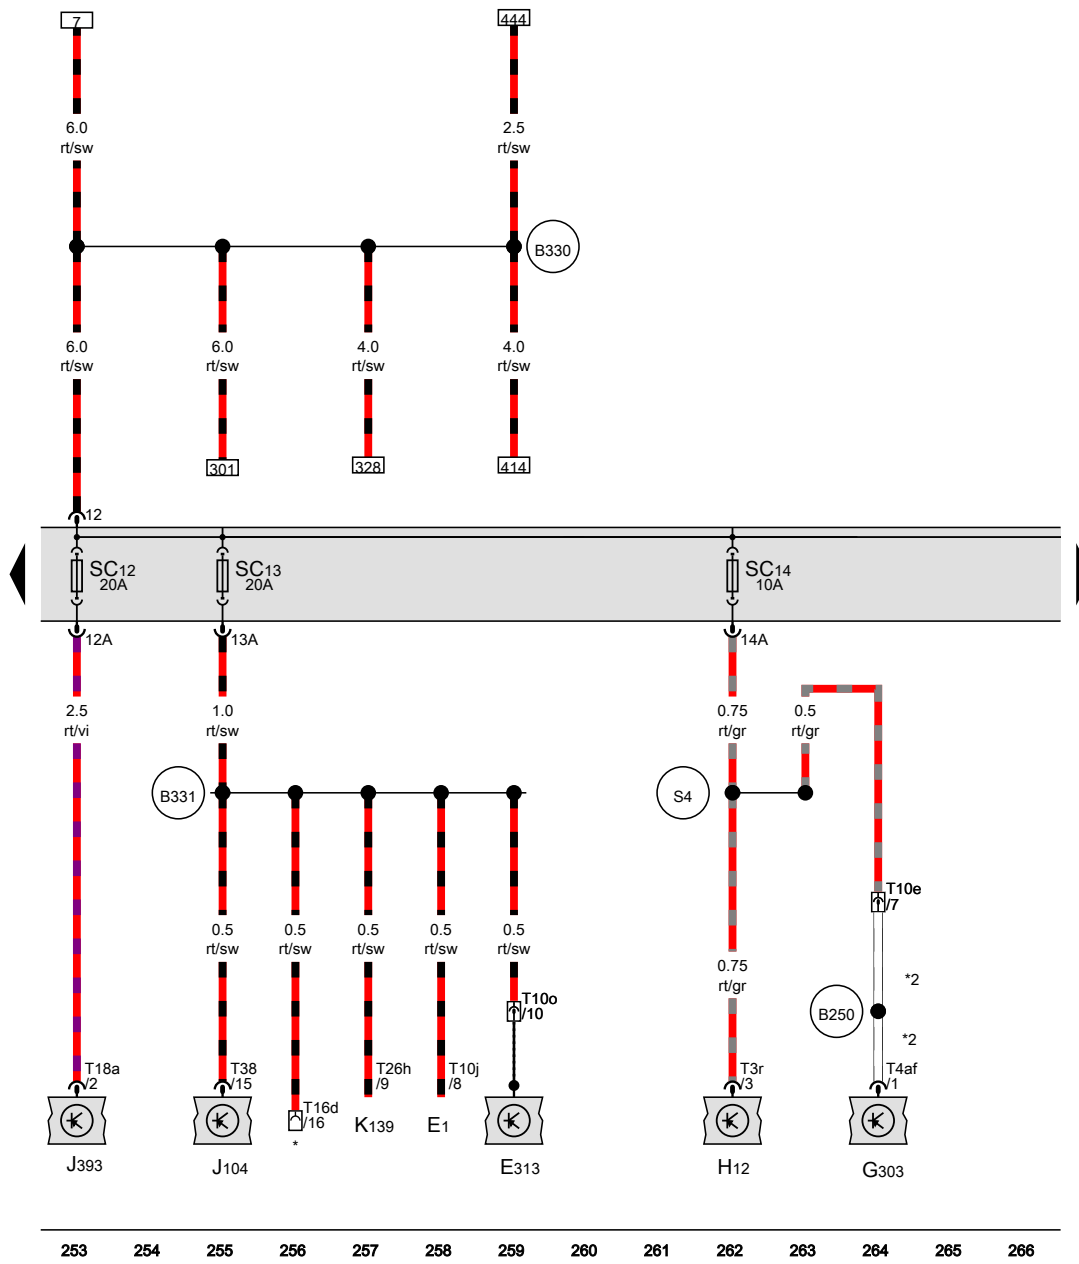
7
444
6.0
rt/sw
2.5
rt/sw
B330
6.0
rt/sw
6.0
rt/sw
4.0
rt/sw
4.0
rt/sw
301
328
414
12
$SC_{12}$
20A
$SC_{13}$
20A
$SC_{14}$
10A
12A
13A
14A
2.5
rt/vi
1.0
rt/sw
0.75
rt/gr
0.5
rt/gr
B331
S4
0.5
rt/sw
0.5
rt/sw
0.5
rt/sw
0.5
rt/sw
0.5
rt/sw
T10e
/7
0.75
rt/gr
*2
B250
T10o
/10
*2
T18a
/2
T38
/15
T16d
/16
*
T26h
/9
T10j
/8
T3r
/3
T4af
/1
$J_{393}$
$J_{104}$
$K_{139}$
$E_{1}$
$E_{313}$
$H_{12}$
$G_{303}$
253 254 255 256 257 258 259 260 261 262 263 264 265 266